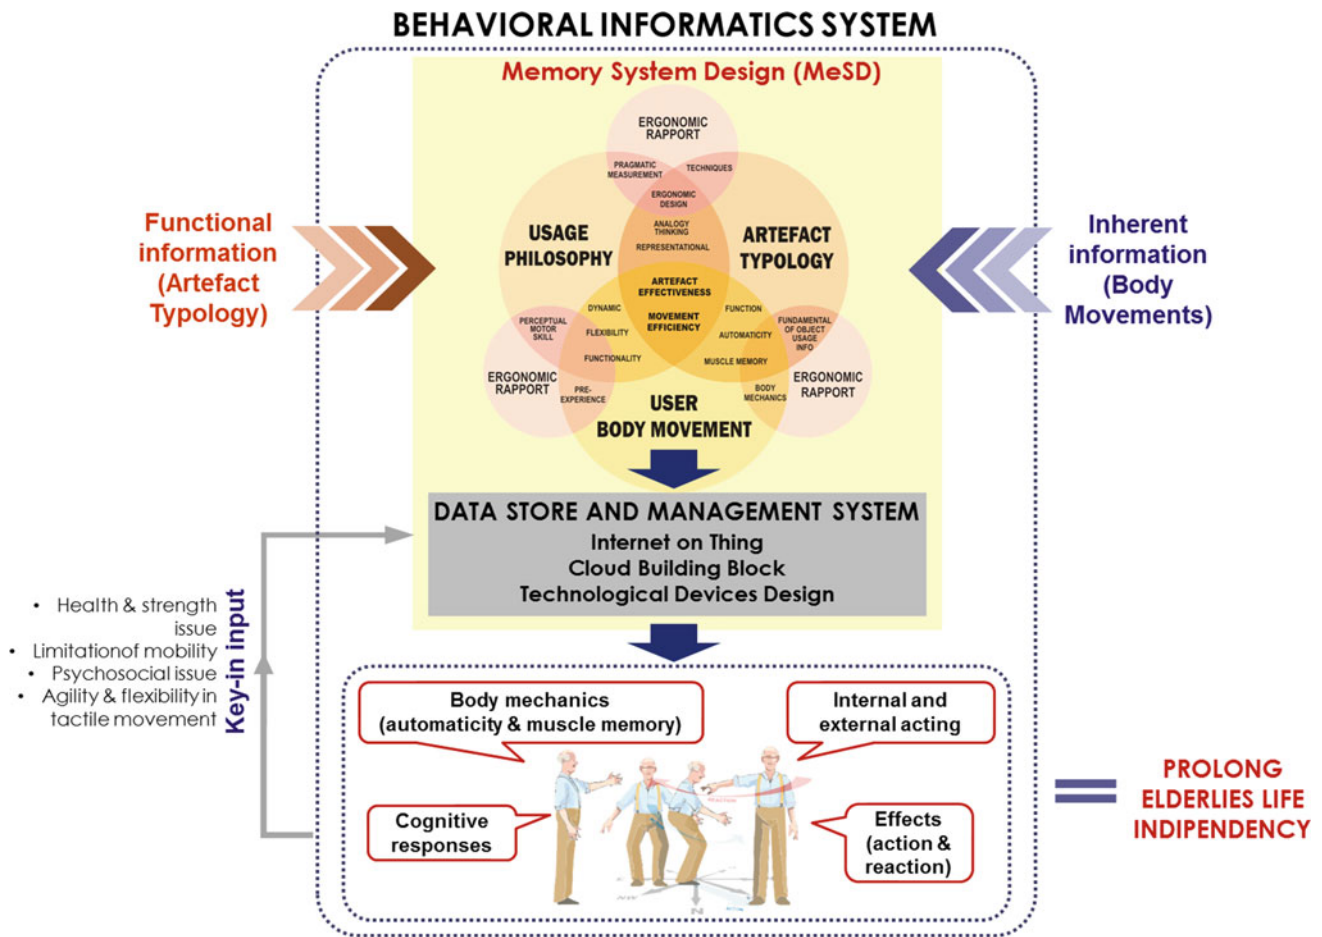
BEHAVIORAL INFORMATICS SYSTEM

Memory System Design (MeSD)

ERGONOMIC RAPPORT

PRAGMATIC MEASUREMENT

TECHNIQUES

ERGONOMIC DESIGN

ANALOGY THINKING

REPRESENTATIONAL

USAGE PHILOSOPHY

ARTEFACT TYPOLOGY

ARTEFACT EFFECTIVENESS

MOVEMENT EFFICIENCY

DYNAMIC

FUNCTION

PERCEPTUAL MOTOR SKILL

FLEXIBILITY

AUTOMATICITY

FUNDAMENTAL OF OBJECT USAGE INFO

FUNCTIONALITY

MUSCLE MEMORY

ERGONOMIC RAPPORT

PRE-EXPERIENCE

BODY MECHANICS

ERGONOMIC RAPPORT

USER BODY MOVEMENT

Functional information (Artefact Typology)

Inherent information (Body Movements)

DATA STORE AND MANAGEMENT SYSTEM
Internet on Thing
Cloud Building Block
Technological Devices Design

• Health & strength issue
• Limitationof mobility
• Psychosocial issue
• Agility & flexibility in tactile movement

Key-in input

Body mechanics (automaticity & muscle memory)

Internal and external acting

Cognitive responses

Effects (action & reaction)

PROLONG ELDERLIES LIFE INDIPENDENCY